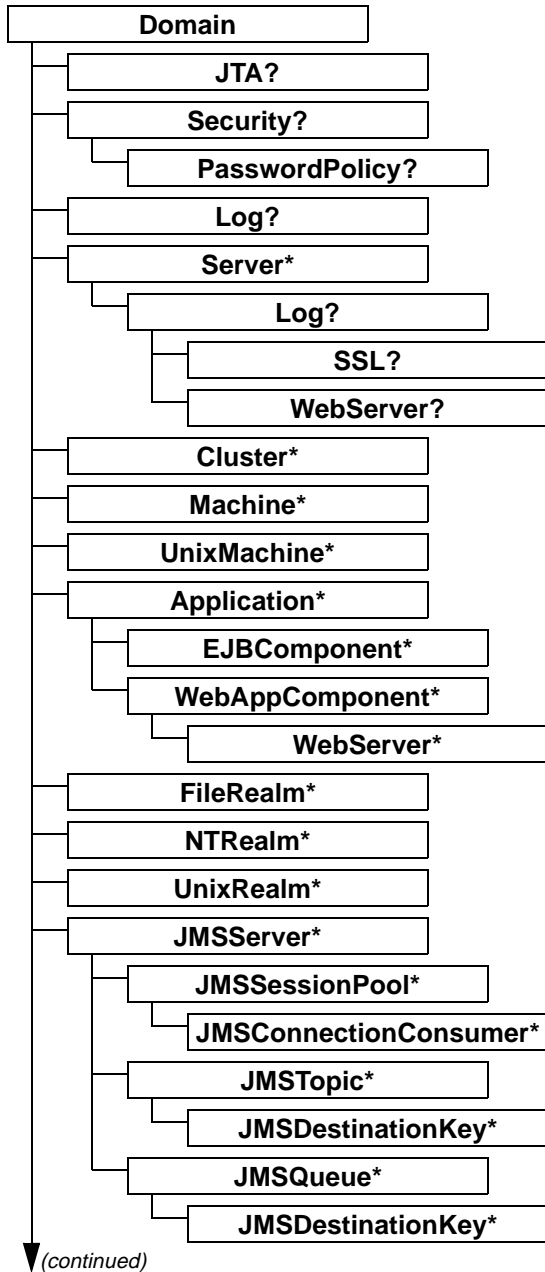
Domain
JTA?
Security?
PasswordPolicy?
Log?
Server*
Log?
SSL?
WebServer?
Cluster*
Machine*
UnixMachine*
Application*
EJBComponent*
WebAppComponent*
WebServer*
FileRealm*
NTRealm*
UnixRealm*
JMSServer*
JMSSessionPool*
JMSConnectionConsumer*
JMSTopic*
JMSDestinationKey*
JMSQueue*
JMSDestinationKey*
(continued)